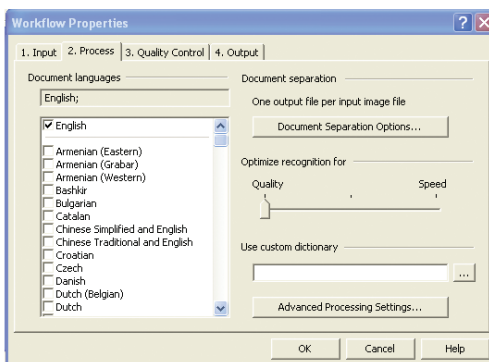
Workflow Properties

1. Input | 2. Process | 3. Quality Control | 4. Output

Document languages

English;

English

Armenian (Eastern)
Armenian (Grabar)
Armenian (Western)
Bashkir
Bulgarian
Catalan
Chinese Simplified and English
Chinese Traditional and English
Croatian
Czech
Danish
Dutch (Belgian)
Dutch

Document separation

One output file per input image file

Document Separation Options...

Optimize recognition for

Quality

Speed

Use custom dictionary

...

Advanced Processing Settings...

OK

Cancel

Help